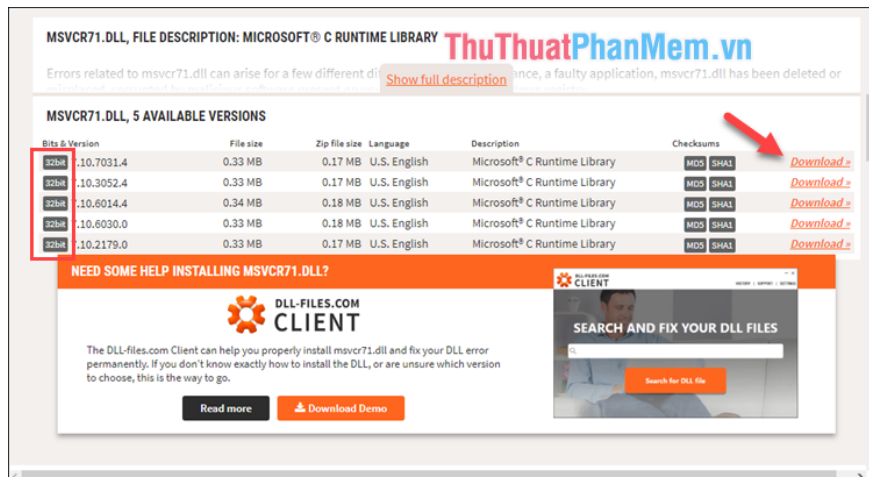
MSVCR71.DLL, FILE DESCRIPTION: MICROSOFT® C RUNTIME LIBRARY

ThuThuatPhanMem.vn

Errors related to msvcr71.dll can arise for a few different di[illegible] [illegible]ance, a faulty application, msvcr71.dll has been deleted or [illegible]

Show full description

MSVCR71.DLL, 5 AVAILABLE VERSIONS

| Bits & Version | File size | Zip file size | Language | Description | Checksums | |
|---|---|---|---|---|---|---|
| 32bit 7.10.7031.4 | 0.33 MB | 0.17 MB | U.S. English | Microsoft® C Runtime Library | MD5 SHA1 | Download » |
| 32bit 7.10.3052.4 | 0.33 MB | 0.17 MB | U.S. English | Microsoft® C Runtime Library | MD5 SHA1 | Download » |
| 32bit 7.10.6014.4 | 0.34 MB | 0.18 MB | U.S. English | Microsoft® C Runtime Library | MD5 SHA1 | Download » |
| 32bit 7.10.6030.0 | 0.34 MB | 0.18 MB | U.S. English | Microsoft® C Runtime Library | MD5 SHA1 | Download » |
| 32bit 7.10.2179.0 | 0.33 MB | 0.17 MB | U.S. English | Microsoft® C Runtime Library | MD5 SHA1 | Download » |

NEED SOME HELP INSTALLING MSVCR71.DLL?

DLL-FILES.COM CLIENT

The DLL-files.com Client can help you properly install msvcr71.dll and fix your DLL error permanently. If you don't know exactly how to install the DLL, or are unsure which version to choose, this is the way to go.

Read more

Download Demo

DLL-FILES.COM CLIENT

HISTORY | SUPPORT | SETTINGS

SEARCH AND FIX YOUR DLL FILES

Search for DLL file